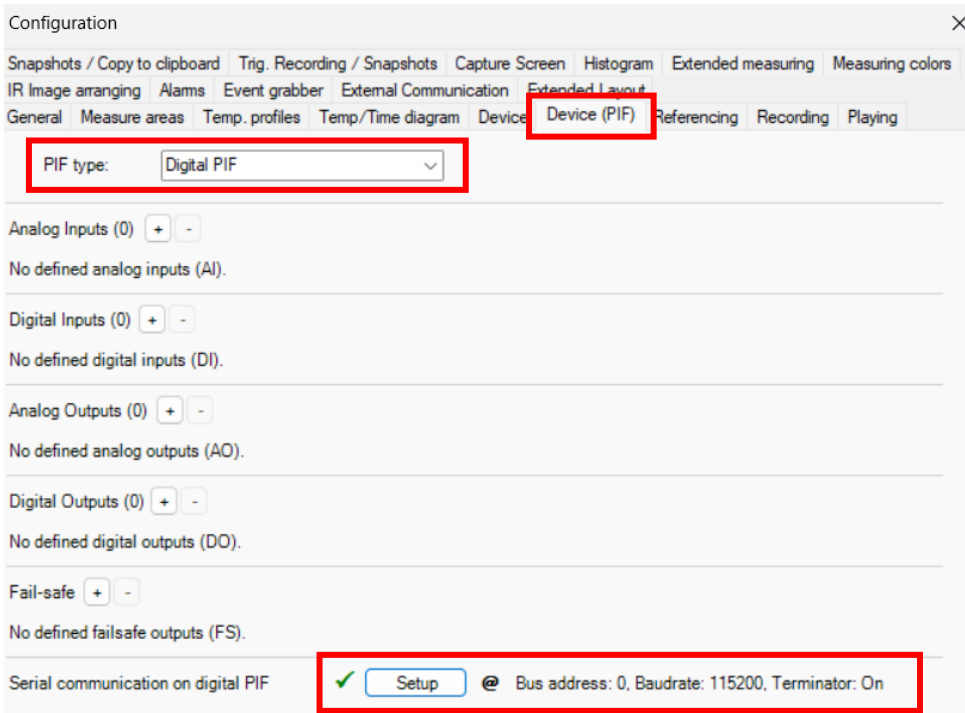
Configuration

Snapshots / Copy to clipboard | Trig. Recording / Snapshots | Capture Screen | Histogram | Extended measuring | Measuring colors
IR Image arranging | Alarms | Event grabber | External Communication | Extended Layout
General | Measure areas | Temp. profiles | Temp/Time diagram | Device | Device (PIF) | Referencing | Recording | Playing

PIF type: Digital PIF

Analog Inputs (0) + -

No defined analog inputs (AI).

Digital Inputs (0) + -

No defined digital inputs (DI).

Analog Outputs (0) + -

No defined analog outputs (AO).

Digital Outputs (0) + -

No defined digital outputs (DO).

Fail-safe + -

No defined failsafe outputs (FS).

Serial communication on digital PIF ✓ Setup @ Bus address: 0, Baudrate: 115200, Terminator: On